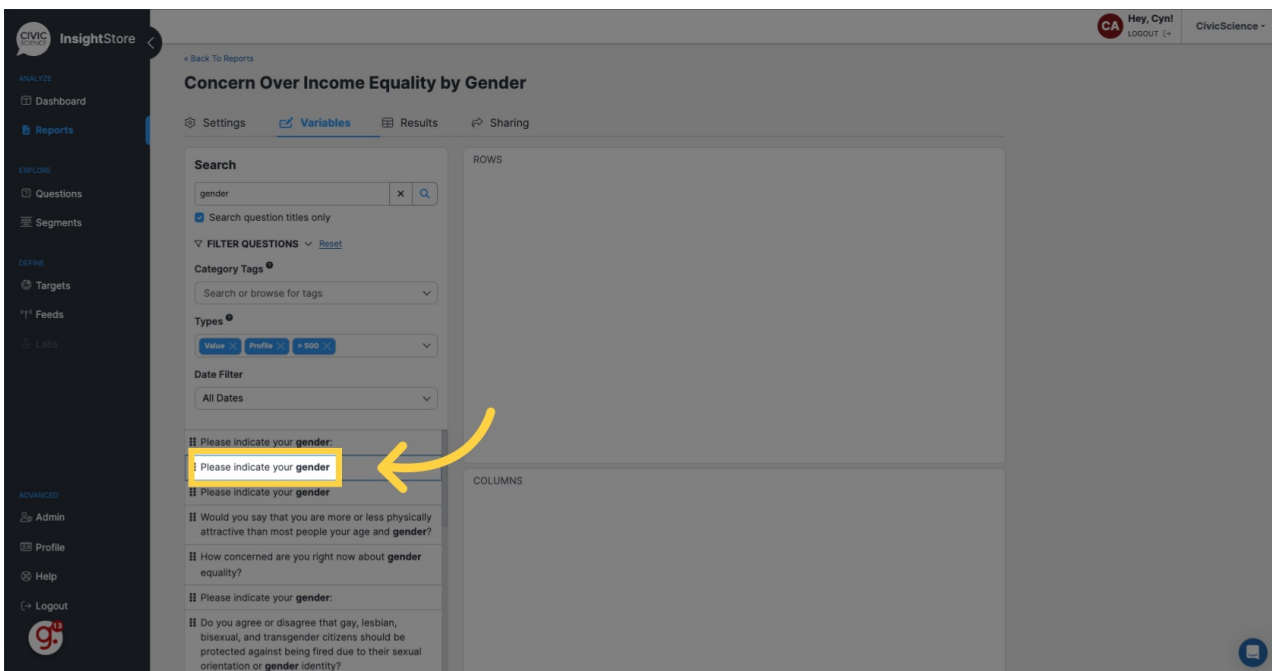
CIVIC SCIENCE InsightStore

ANALYZE
Dashboard
Reports

EXPLORE
Questions
Segments

DEFINE
Targets
Feeds
Labs

ADVANCED
Admin
Profile
Help
Logout

13

CA Hey, Cyn! LOGOUT
CivicScience

« Back To Reports

Concern Over Income Equality by Gender

Settings Variables Results Sharing

Search

gender

Search question titles only

FILTER QUESTIONS Reset

Category Tags

Search or browse for tags

Types

Value Profile > 500

Date Filter

All Dates

Please indicate your gender:

Please indicate your gender

Please indicate your gender

Would you say that you are more or less physically attractive than most people your age and gender?

How concerned are you right now about gender equality?

Please indicate your gender:

Do you agree or disagree that gay, lesbian, bisexual, and transgender citizens should be protected against being fired due to their sexual orientation or gender identity?

ROWS

COLUMNS